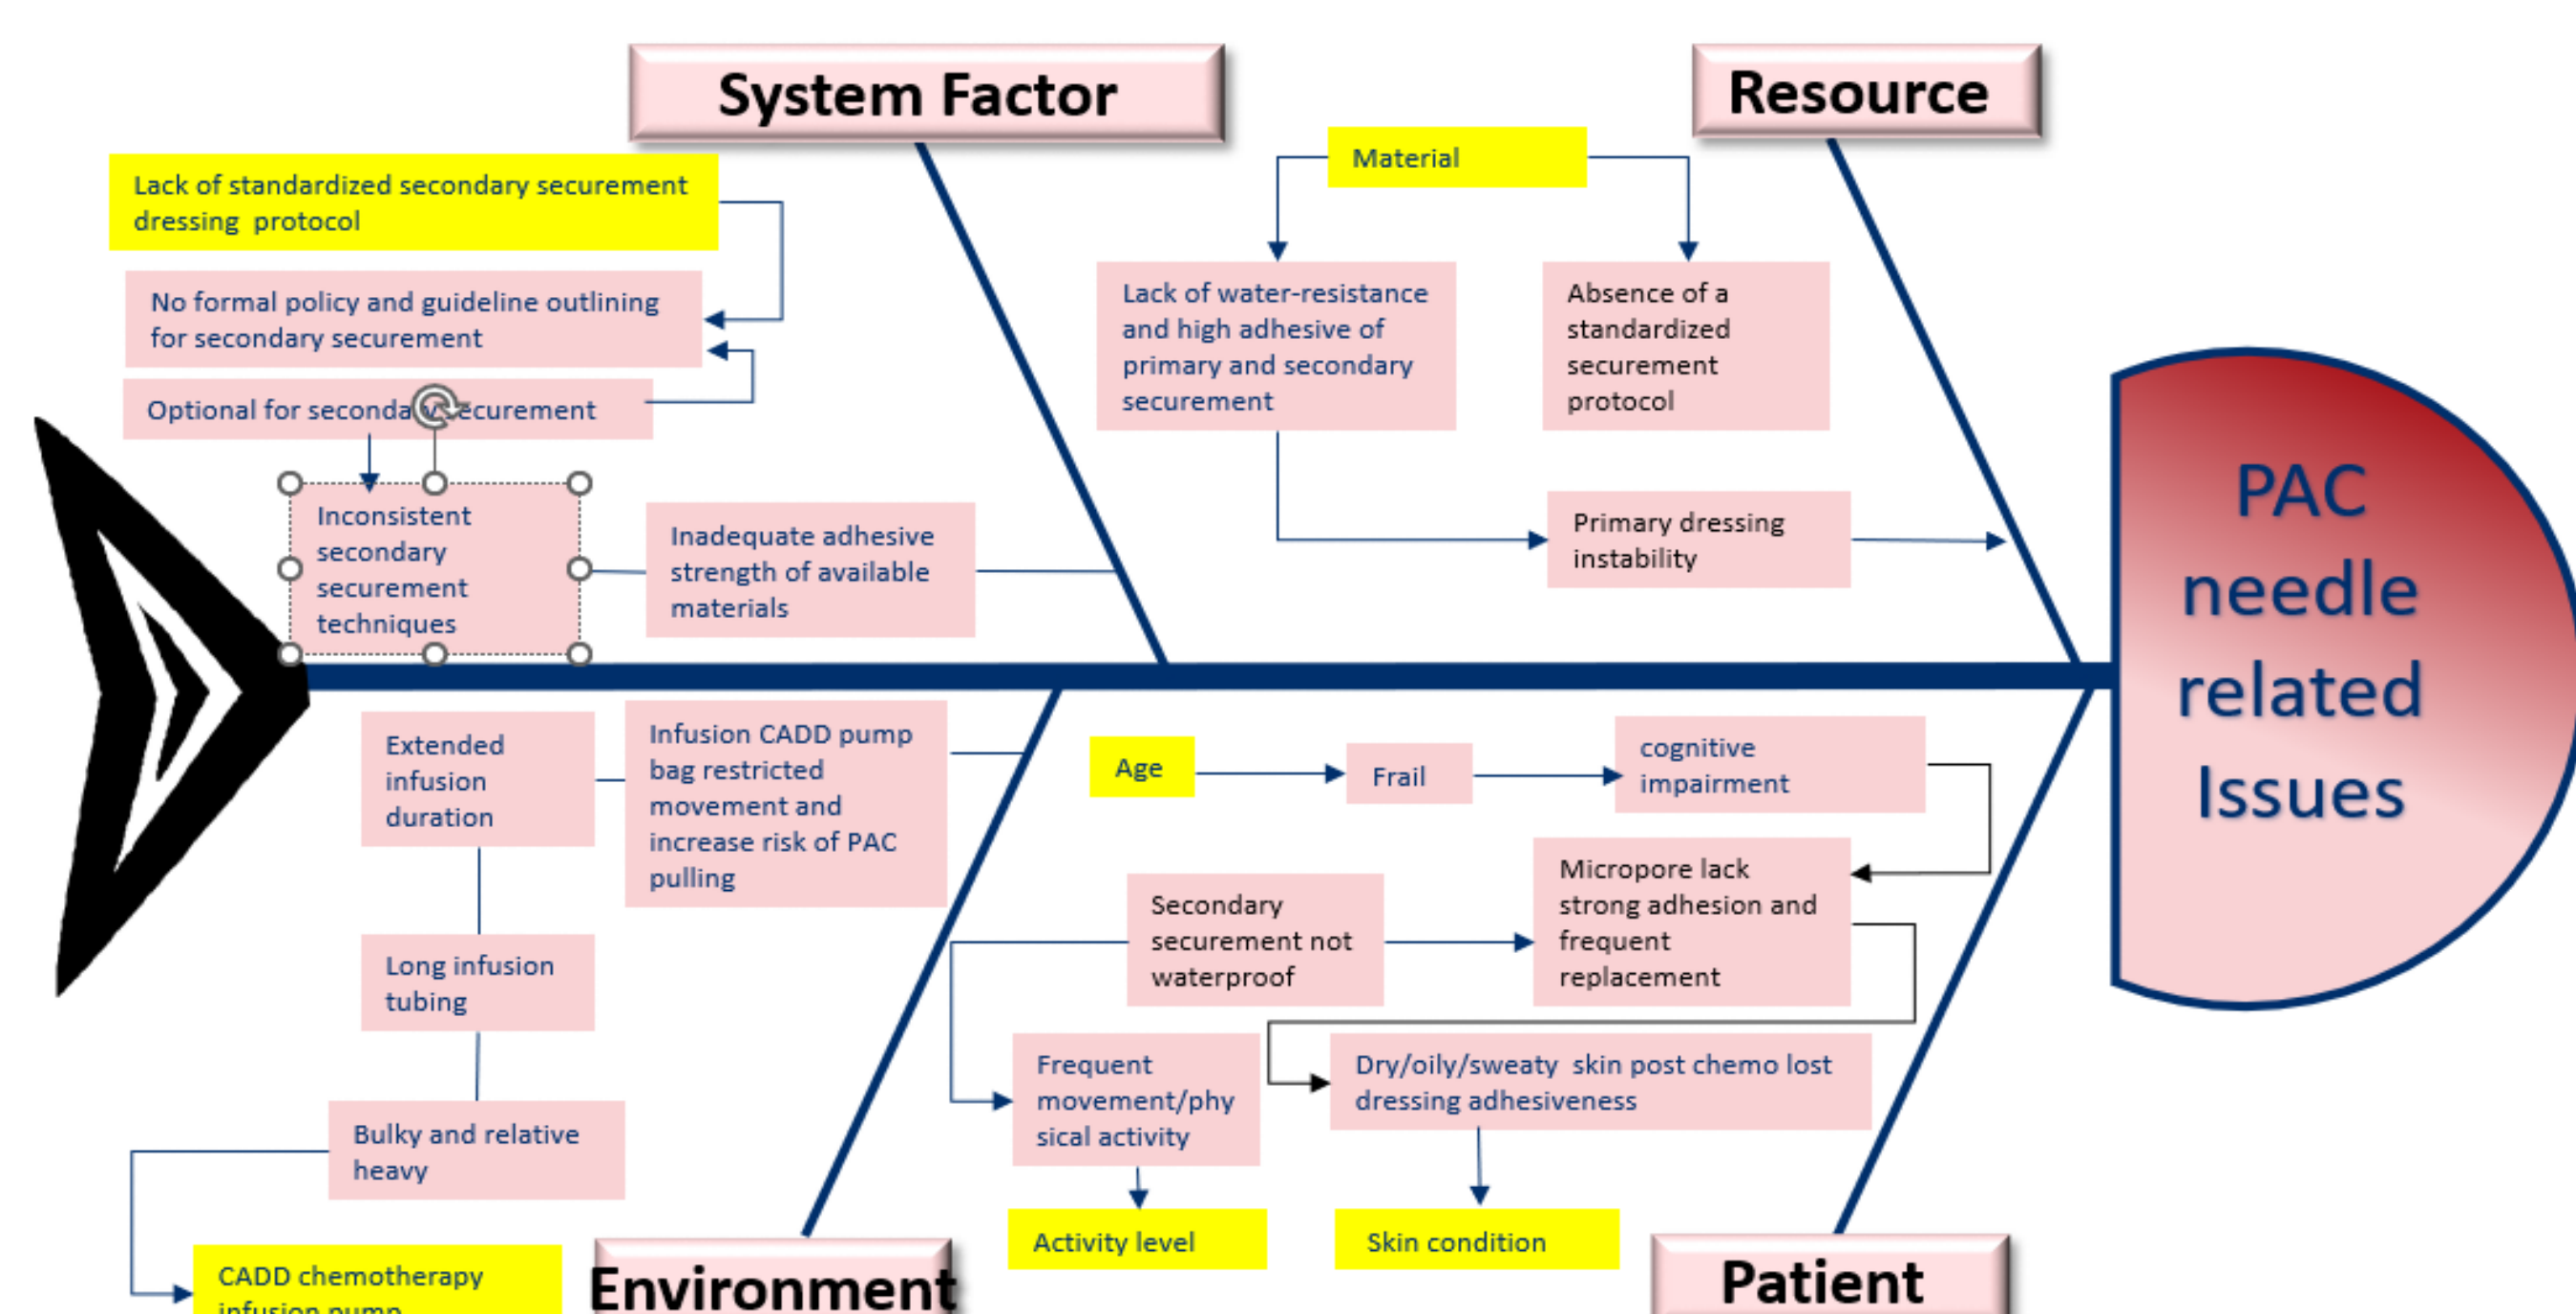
System Factor

Resource

Lack of standardized secondary securement dressing protocol

No formal policy and guideline outlining for secondary securement

Optional for seconda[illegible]ecurement

Inconsistent secondary securement techniques

Inadequate adhesive strength of available materials

Material

Lack of water-resistance and high adhesive of primary and secondary securement

Absence of a standardized securement protocol

Primary dressing instability

PAC needle related Issues

Extended infusion duration

Infusion CADD pump bag restricted movement and increase risk of PAC pulling

Long infusion tubing

Bulky and relative heavy

CADD chemotherapy infusion pump

Environment

Age

Frail

cognitive impairment

Micropore lack strong adhesion and frequent replacement

Secondary securement not waterproof

Frequent movement/physical activity

Dry/oily/sweaty skin post chemo lost dressing adhesiveness

Activity level

Skin condition

Patient